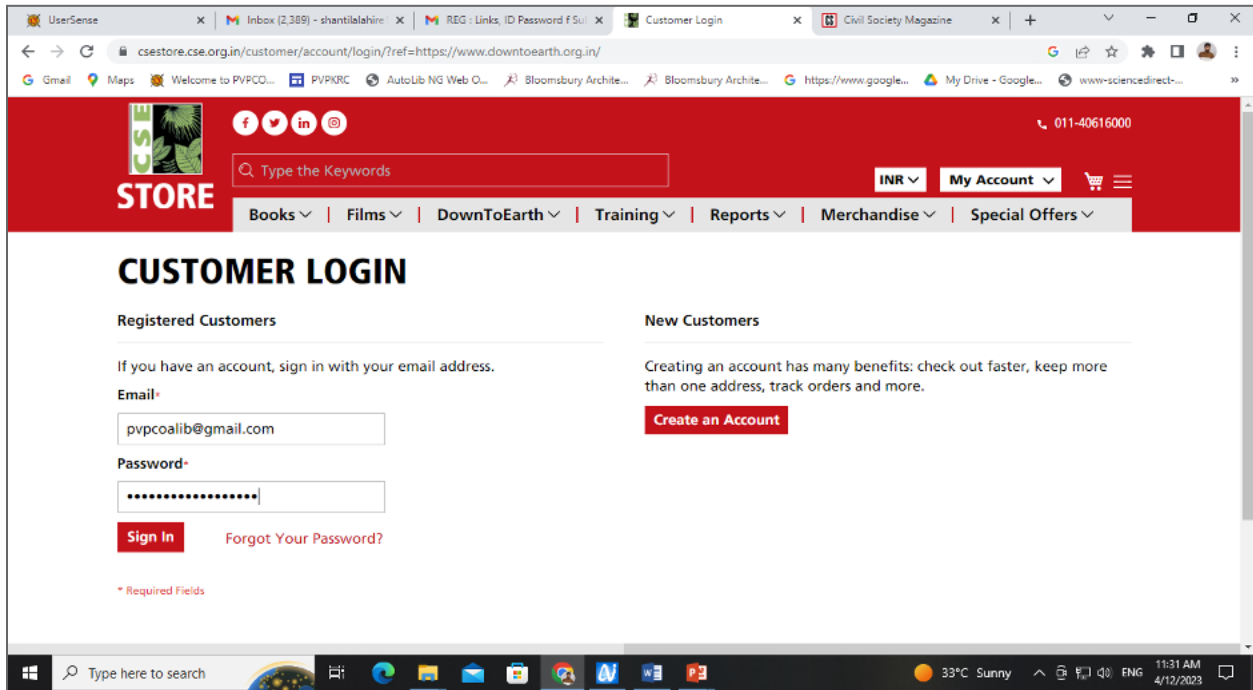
UserSense | Inbox (2,389) - shantilalahire | REG : Links, ID Password f Su | Customer Login | Civil Society Magazine

csestore.cse.org.in/customer/account/login/?ref=https://www.downtoearth.org.in/

Gmail | Maps | Welcome to PVPCO... | PVPKRC | AutoLib NG Web O... | Bloomsbury Archite... | Bloomsbury Archite... | https://www.google... | My Drive - Google... | www-sciencedirect-...

CSE STORE

011-40616000

Type the Keywords

INR | My Account

Books | Films | DownToEarth | Training | Reports | Merchandise | Special Offers

CUSTOMER LOGIN

Registered Customers

If you have an account, sign in with your email address.

Email*

pvpcoalib@gmail.com

Password*

•••••••••••••••••

Sign In

Forgot Your Password?

* Required Fields

New Customers

Creating an account has many benefits: check out faster, keep more than one address, track orders and more.

Create an Account

Type here to search

33°C Sunny ENG 11:31 AM 4/12/2023